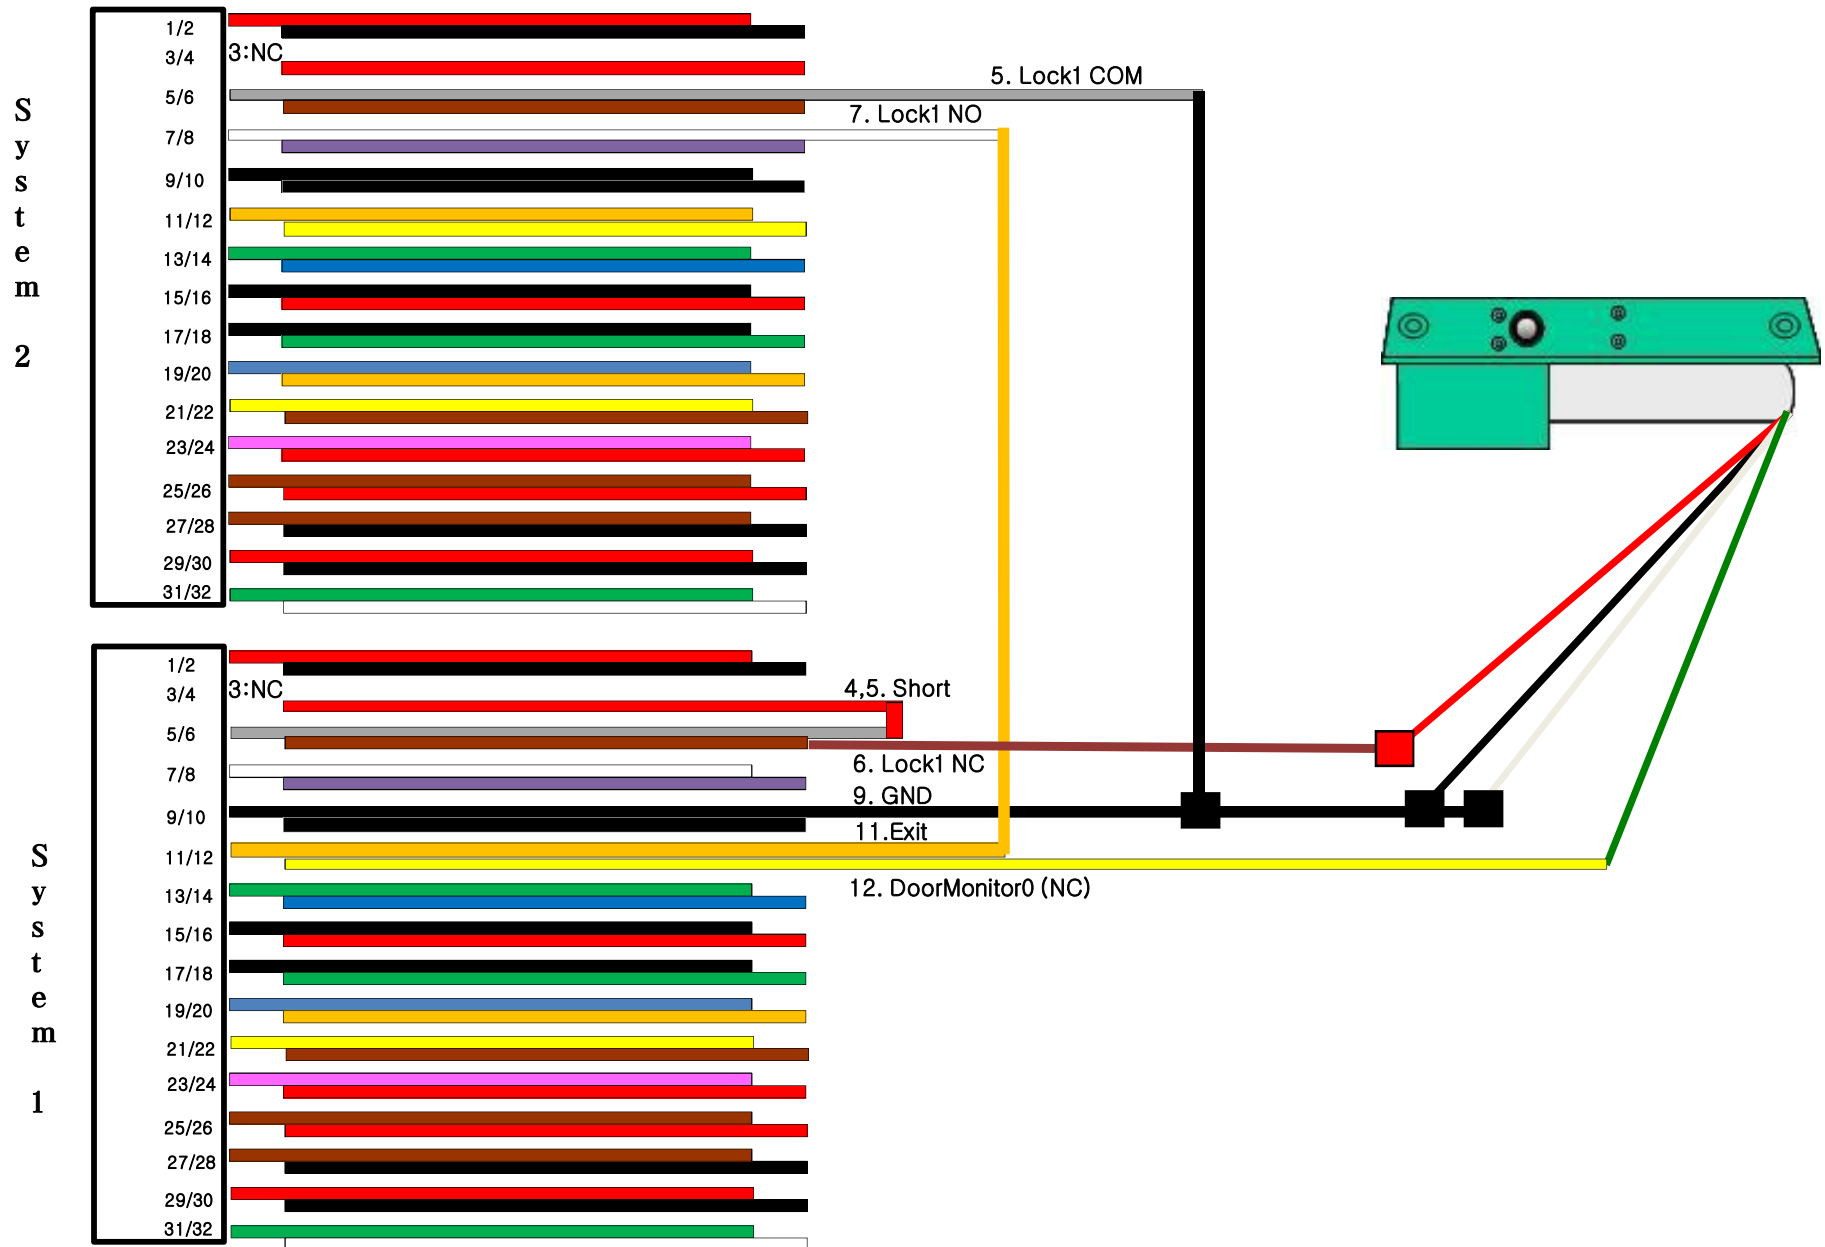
System 2

1/2
3/4
3:NC
5/6
7/8
9/10
11/12
13/14
15/16
17/18
19/20
21/22
23/24
25/26
27/28
29/30
31/32

5. Lock1 COM
7. Lock1 NO

System 1

1/2
3/4
3:NC
5/6
7/8
9/10
11/12
13/14
15/16
17/18
19/20
21/22
23/24
25/26
27/28
29/30
31/32

4,5. Short
6. Lock1 NC
9. GND
11.Exit
12. DoorMonitor0 (NC)